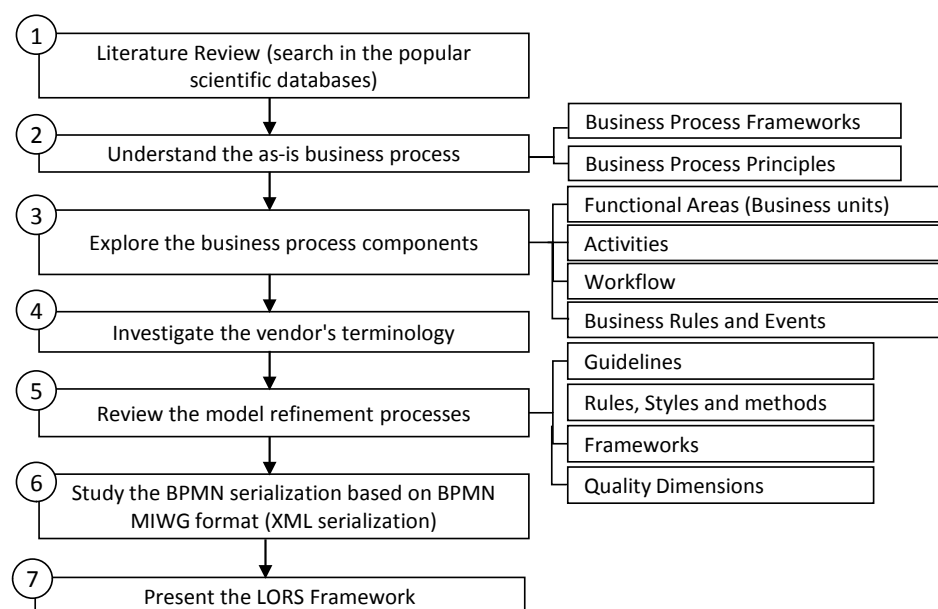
1
Literature Review (search in the popular scientific databases)

2
Understand the as-is business process

Business Process Frameworks

Business Process Principles

3
Explore the business process components

Functional Areas (Business units)

Activities

Workflow

Business Rules and Events

4
Investigate the vendor's terminology

5
Review the model refinement processes

Guidelines

Rules, Styles and methods

Frameworks

Quality Dimensions

6
Study the BPMN serialization based on BPMN MIWG format (XML serialization)

7
Present the LORS Framework